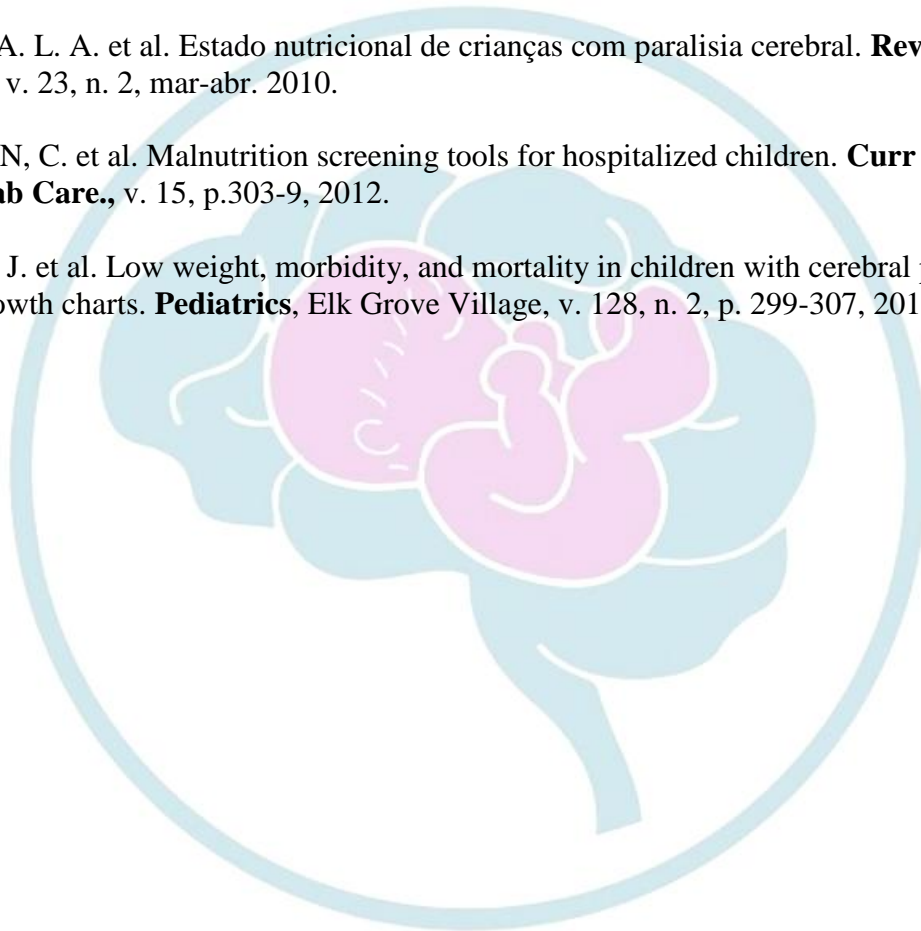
A. L. A. et al. Estado nutricional de crianças com paralisia cerebral. **Rev** v. 23, n. 2, mar-abr. 2010.

N, C. et al. Malnutrition screening tools for hospitalized children. **Curr ab Care.,** v. 15, p.303-9, 2012.

J. et al. Low weight, morbidity, and mortality in children with cerebral owth charts. **Pediatrics**, Elk Grove Village, v. 128, n. 2, p. 299-307, 201